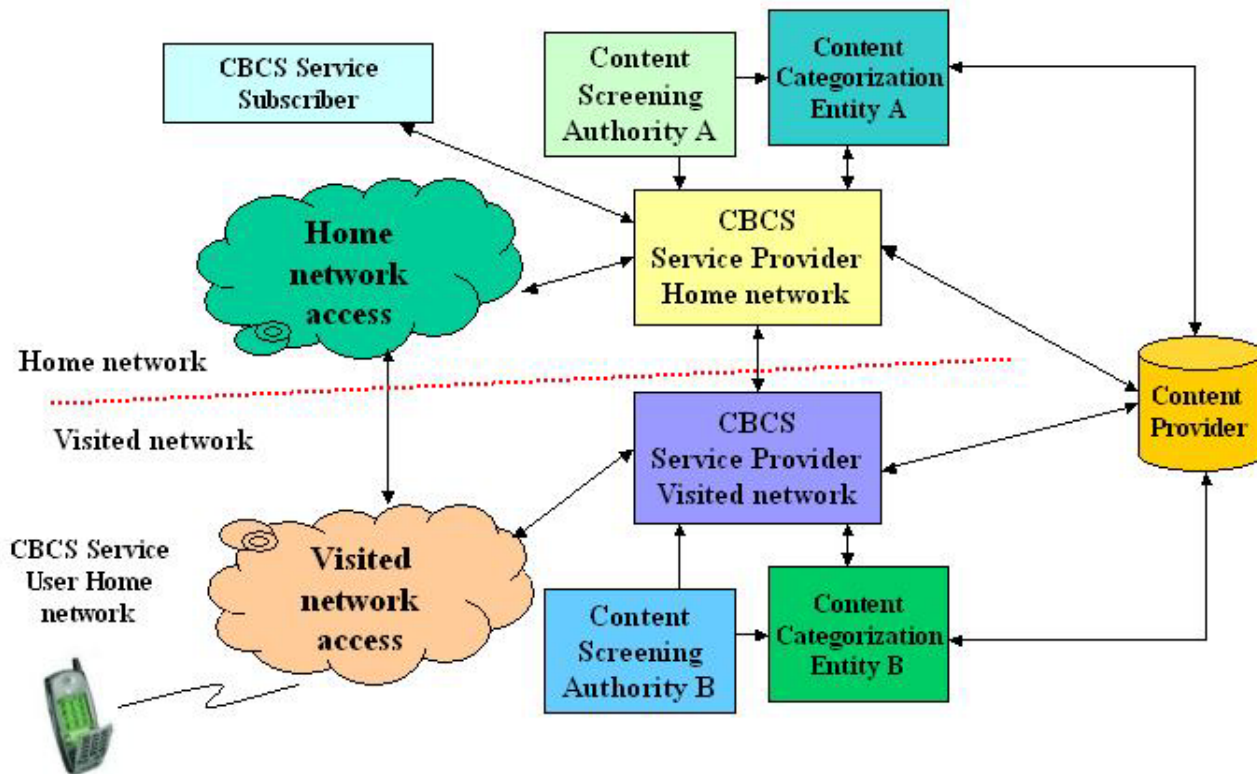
CBCS Service Subscriber

Content Screening Authority A

Content Categorization Entity A

Home network access

CBCS Service Provider Home network

Home network

Visited network

CBCS Service Provider Visited network

Content Provider

CBCS Service User Home network

Visited network access

Content Screening Authority B

Content Categorization Entity B